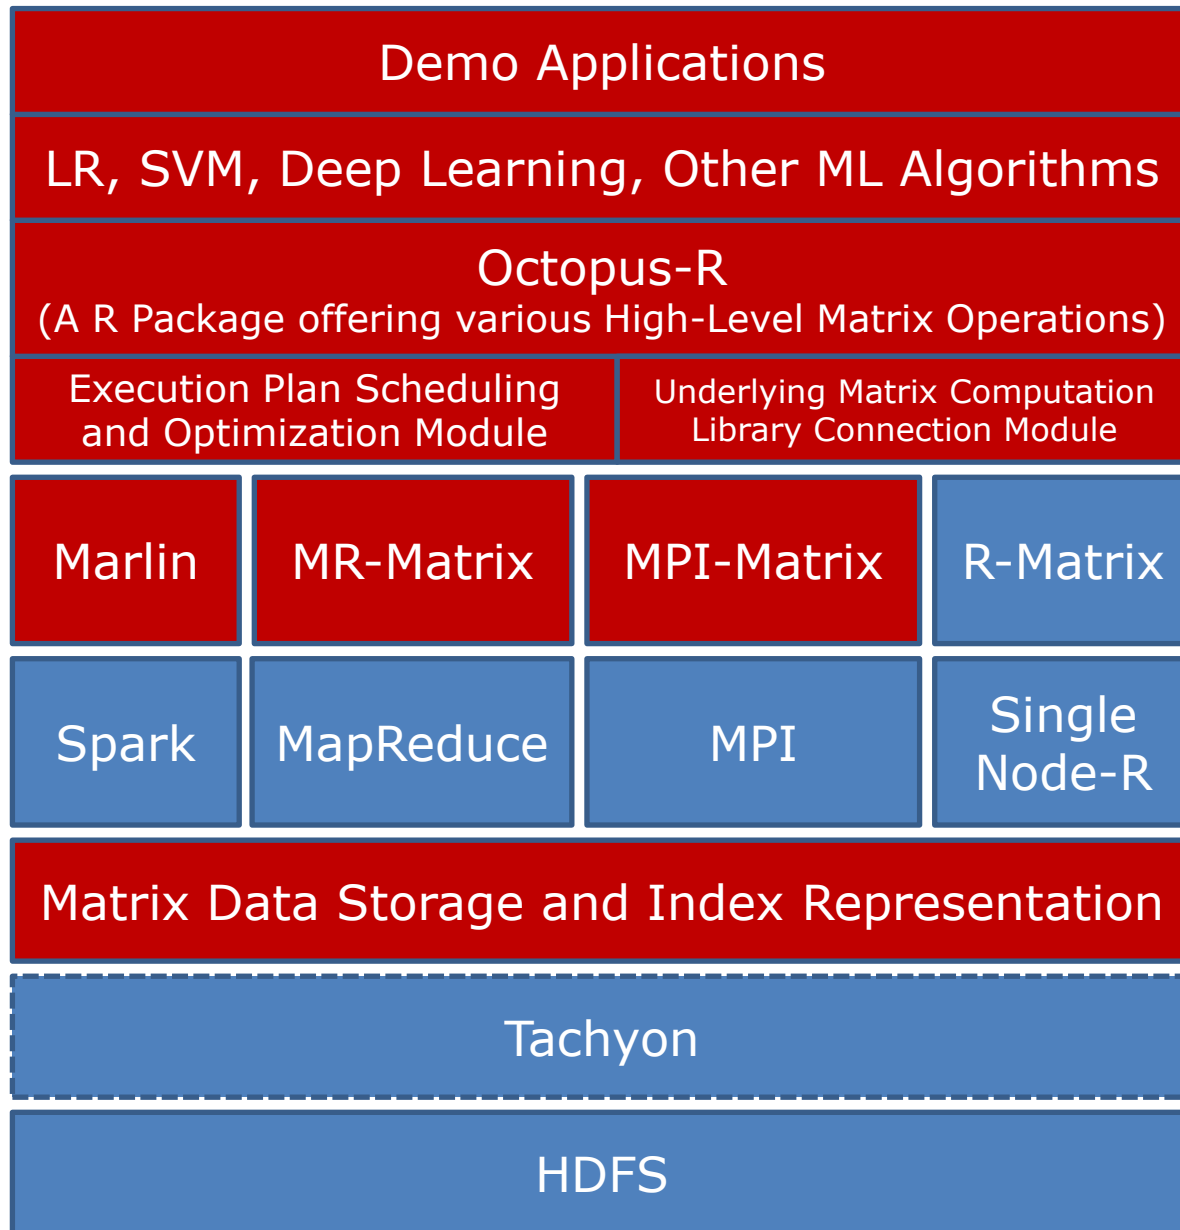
Demo Applications

LR, SVM, Deep Learning, Other ML Algorithms

Octopus-R
(A R Package offering various High-Level Matrix Operations)

Execution Plan Scheduling and Optimization Module

Underlying Matrix Computation Library Connection Module

Marlin

MR-Matrix

MPI-Matrix

R-Matrix

Spark

MapReduce

MPI

Single Node-R

Matrix Data Storage and Index Representation

Tachyon

HDFS